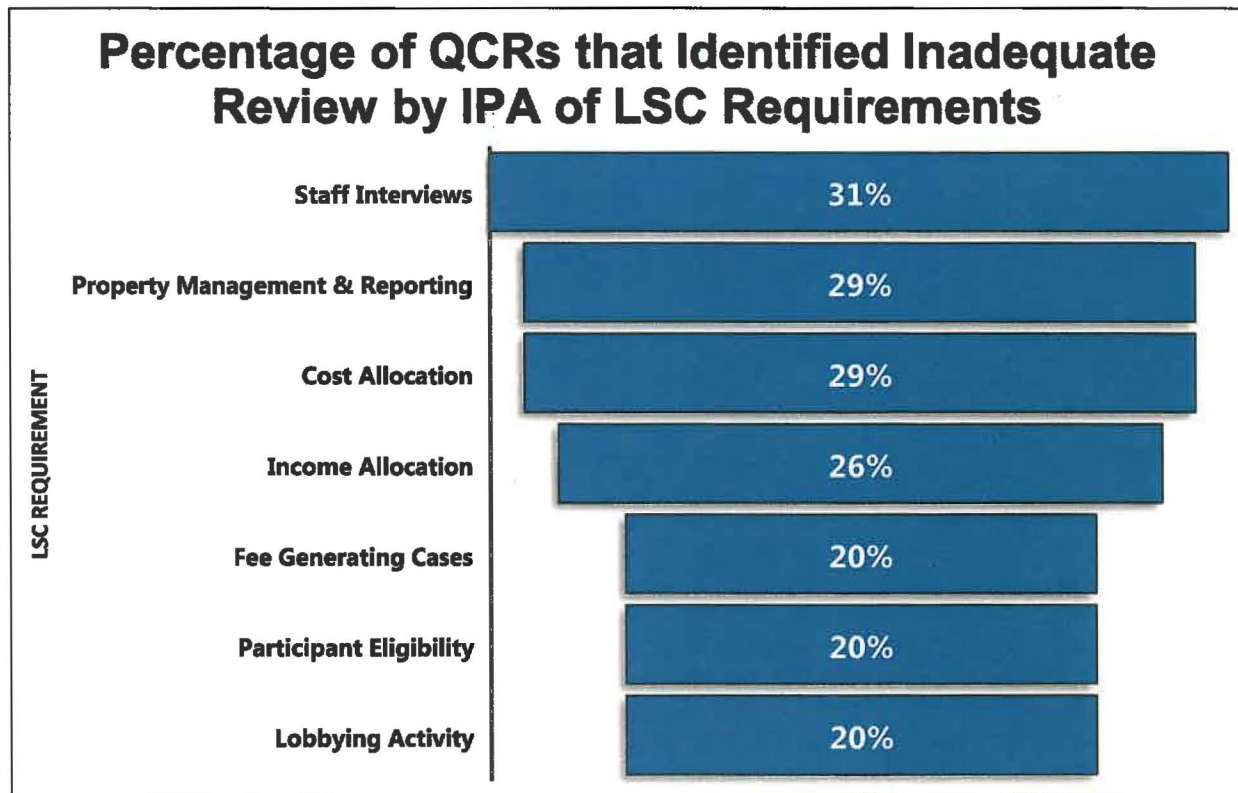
Percentage of QCRs that Identified Inadequate Review by IPA of LSC Requirements

LSC REQUIREMENT

Staff Interviews
31%

Property Management & Reporting
29%

Cost Allocation
29%

Income Allocation
26%

Fee Generating Cases
20%

Participant Eligibility
20%

Lobbying Activity
20%